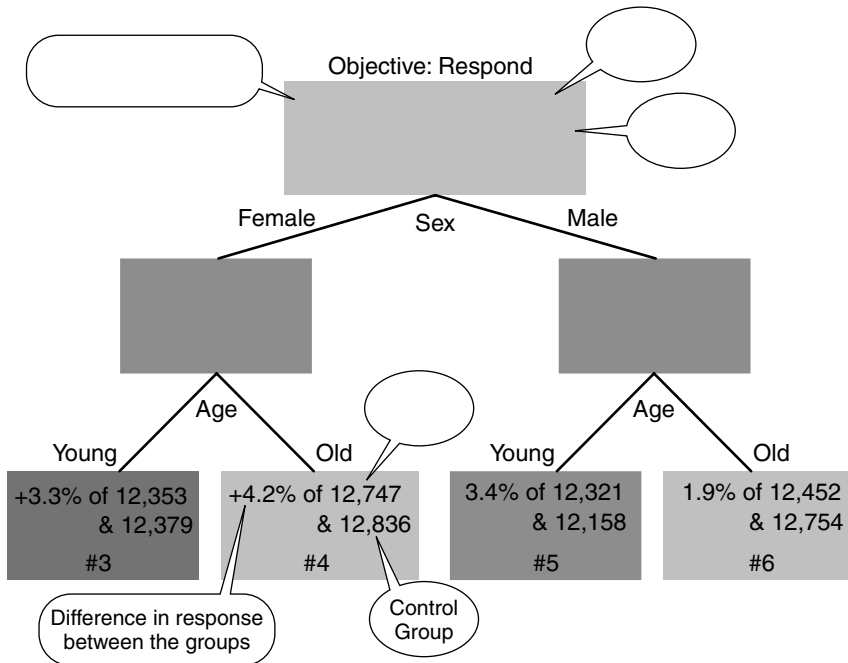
Objective: Respond

Female

Sex

Male

Age

Age

Young

Old

Young

Old

+3.3% of 12,353 & 12,379

#3

+4.2% of 12,747 & 12,836

#4

3.4% of 12,321 & 12,158

#5

1.9% of 12,452 & 12,754

#6

Difference in response between the groups

Control Group